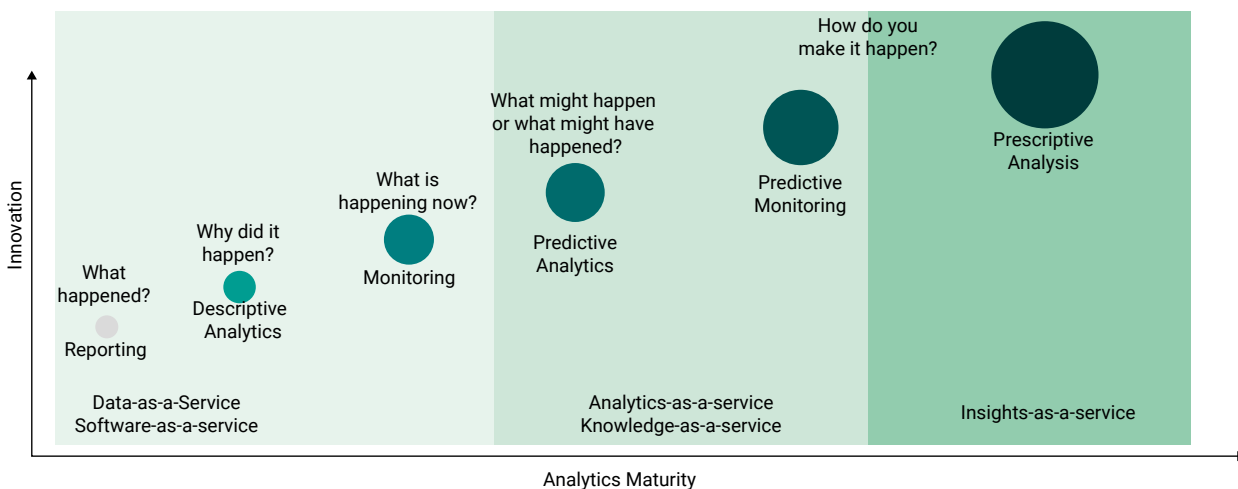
Innovation

What happened?
Reporting

Why did it happen?
Descriptive Analytics

What is happening now?
Monitoring

What might happen or what might have happened?
Predictive Analytics

Predictive Monitoring

How do you make it happen?
Prescriptive Analysis

Data-as-a-Service
Software-as-a-service

Analytics-as-a-service
Knowledge-as-a-service

Insights-as-a-service

Analytics Maturity